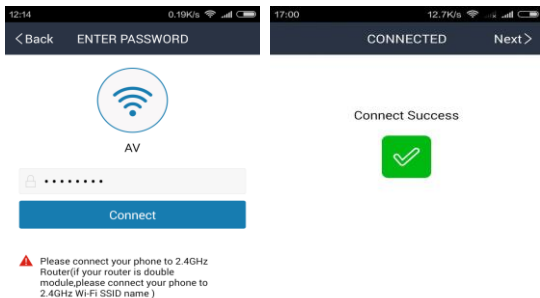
12:14 0.19K/s

< Back ENTER PASSWORD

AV

••••••••

Connect

Please connect your phone to 2.4GHz Router(if your router is double module,please connect your phone to 2.4GHz Wi-Fi SSID name )

17:00 12.7K/s

CONNECTED Next >

Connect Success